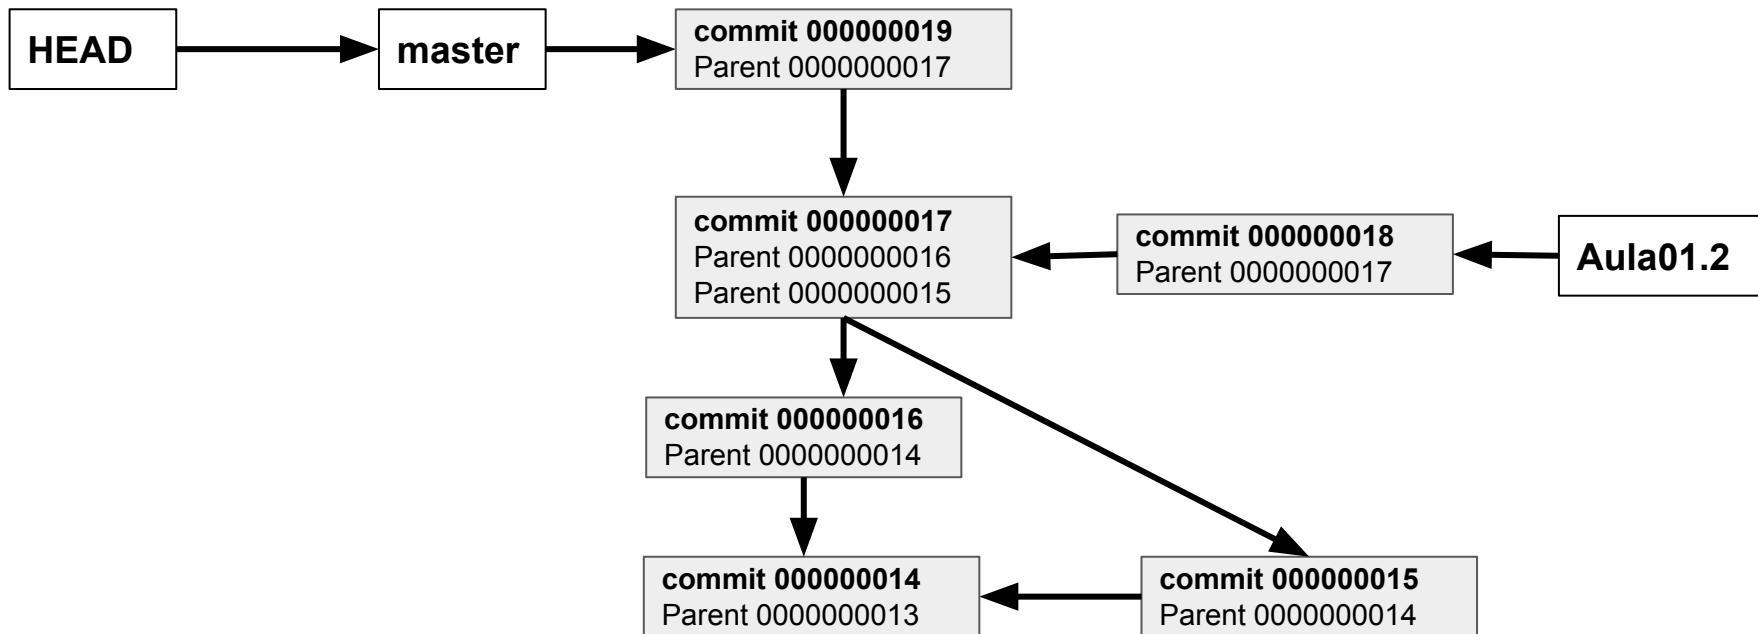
HEAD

master

**commit 000000019**
Parent 0000000017

**commit 000000017**
Parent 0000000016
Parent 0000000015

**commit 000000018**
Parent 0000000017

Aula01.2

**commit 000000016**
Parent 0000000014

**commit 000000014**
Parent 0000000013

**commit 000000015**
Parent 0000000014